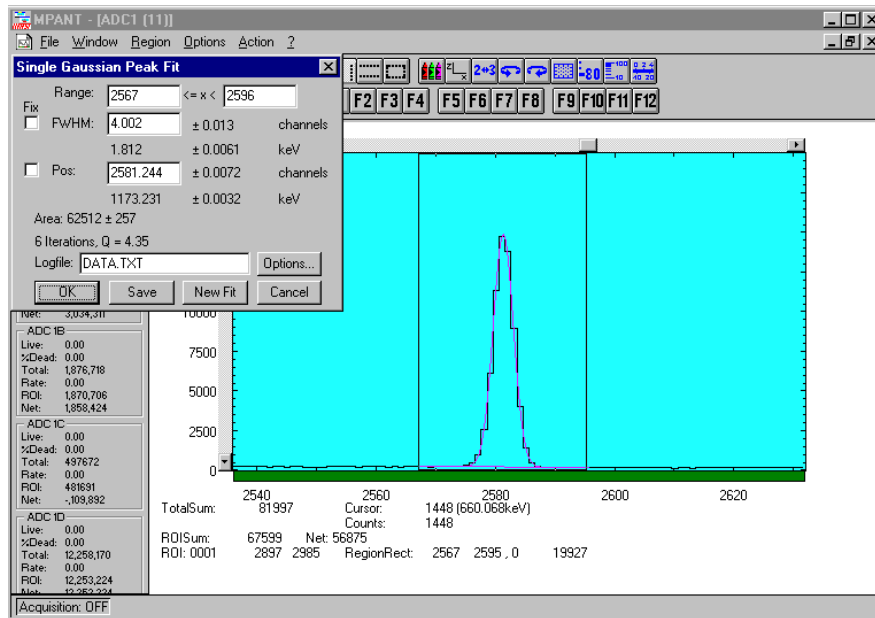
MPANT - [ADC1 (11)]

File Window Region Options Action ?

Single Gaussian Peak Fit

Range: 2567 <= x < 2596

Fix

FWHM: 4.002 ± 0.013 channels

1.812 ± 0.0061 keV

Pos: 2581.244 ± 0.0072 channels

1173.231 ± 0.0032 keV

Area: 62512 ± 257

6 Iterations, Q = 4.35

Logfile: DATA.TXT Options...

OK Save New Fit Cancel

2→3 -80 F2 F3 F4 F5 F6 F7 F8 F9 F10 F11 F12

Net: 3,034,311

ADC 1B
Live: 0.00
%Dead: 0.00
Total: 1,876,718
Rate: 0.00
ROI: 1,870,706
Net: 1,858,424

ADC 1C
Live: 0.00
%Dead: 0.00
Total: 497672
Rate: 0.00
ROI: 481691
Net: -,109,892

ADC 1D
Live: 0.00
%Dead: 0.00
Total: 12,258,170
Rate: 0.00
ROI: 12,253,224
Net: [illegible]

10000
7500
5000
2500
0

2540 2560 2580 2600 2620

TotalSum: 81997 Cursor: 1448 (660.068keV)
Counts: 1448
ROISum: 67599 Net: 56875
ROI: 0001 2897 2985 RegionRect: 2567 2595 , 0 19927

Acquisition: OFF